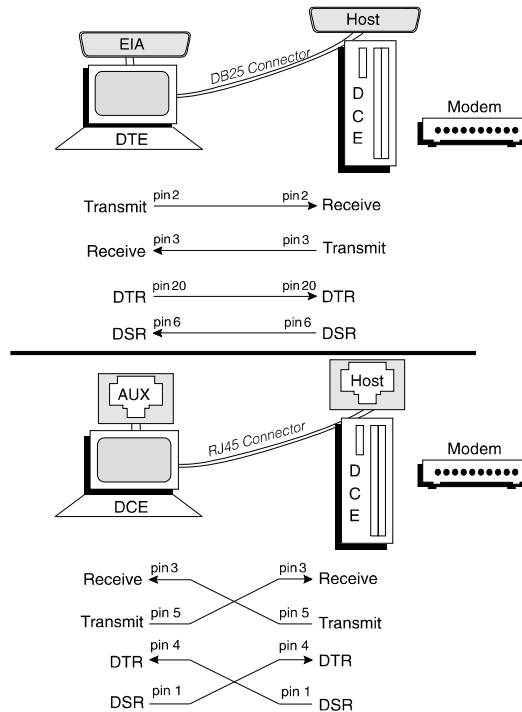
EIA

Host

DB25 Connector

DTE

D
C
E

Modem

Transmit pin 2 pin 2 Receive

Receive pin 3 pin 3 Transmit

DTR pin 20 pin 20 DTR

DSR pin 6 pin 6 DSR

AUX

Host

RJ45 Connector

DCE

D
C
E

Modem

Receive pin 3 pin 3 Receive

Transmit pin 5 pin 5 Transmit

DTR pin 4 pin 4 DTR

DSR pin 1 pin 1 DSR